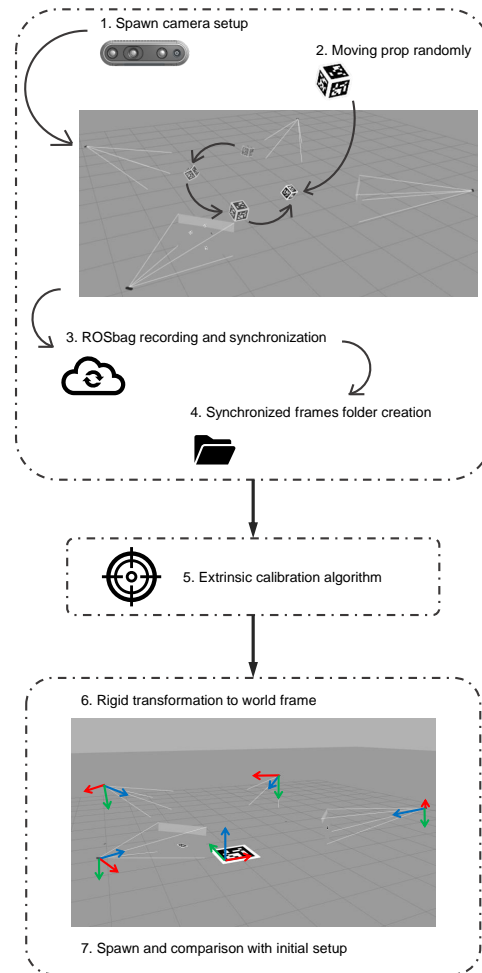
1. Spawn camera setup

2. Moving prop randomly

3. ROSbag recording and synchronization

4. Synchronized frames folder creation

5. Extrinsic calibration algorithm

6. Rigid transformation to world frame

7. Spawn and comparison with initial setup